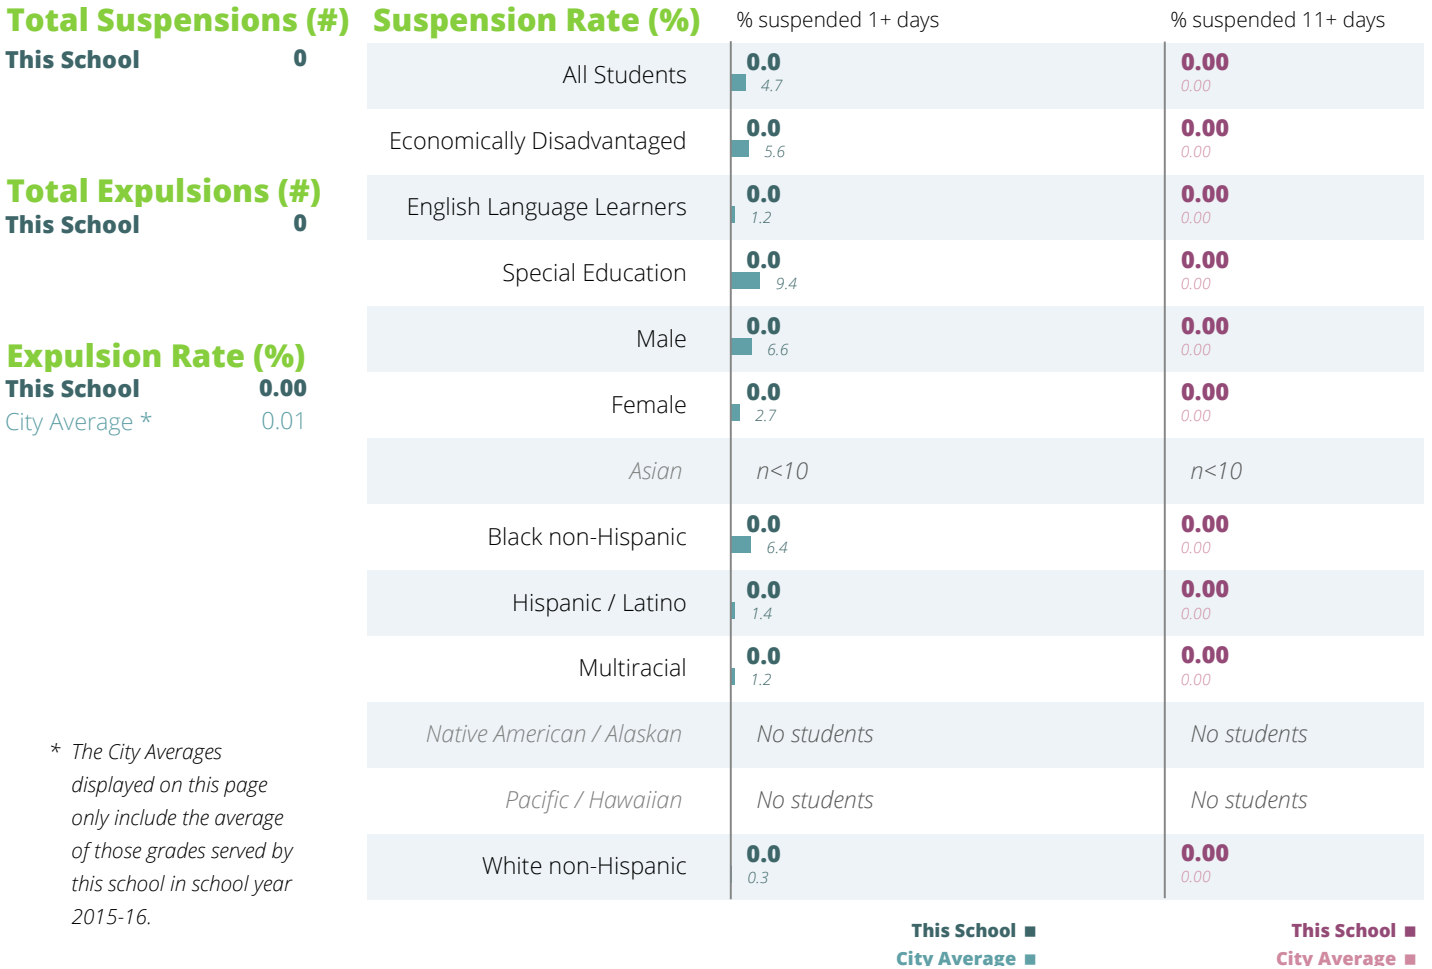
Total Suspensions (#)
This School 0

Total Expulsions (#)
This School 0

Expulsion Rate (%)
This School 0.00
City Average * 0.01

* The City Averages displayed on this page only include the average of those grades served by this school in school year 2015-16.

Suspension Rate (%)

| | % suspended 1+ days | % suspended 11+ days |
|---|---|---|
| All Students | 0.0 4.7 | 0.00 0.00 |
| Economically Disadvantaged | 0.0 5.6 | 0.00 0.00 |
| English Language Learners | 0.0 1.2 | 0.00 0.00 |
| Special Education | 0.0 9.4 | 0.00 0.00 |
| Male | 0.0 6.6 | 0.00 0.00 |
| Female | 0.0 2.7 | 0.00 0.00 |
| Asian | n<10 | n<10 |
| Black non-Hispanic | 0.0 6.4 | 0.00 0.00 |
| Hispanic / Latino | 0.0 1.4 | 0.00 0.00 |
| Multiracial | 0.0 1.2 | 0.00 0.00 |
| Native American / Alaskan | No students | No students |
| Pacific / Hawaiian | No students | No students |
| White non-Hispanic | 0.0 0.3 | 0.00 0.00 |

This School
City Average

This School
City Average